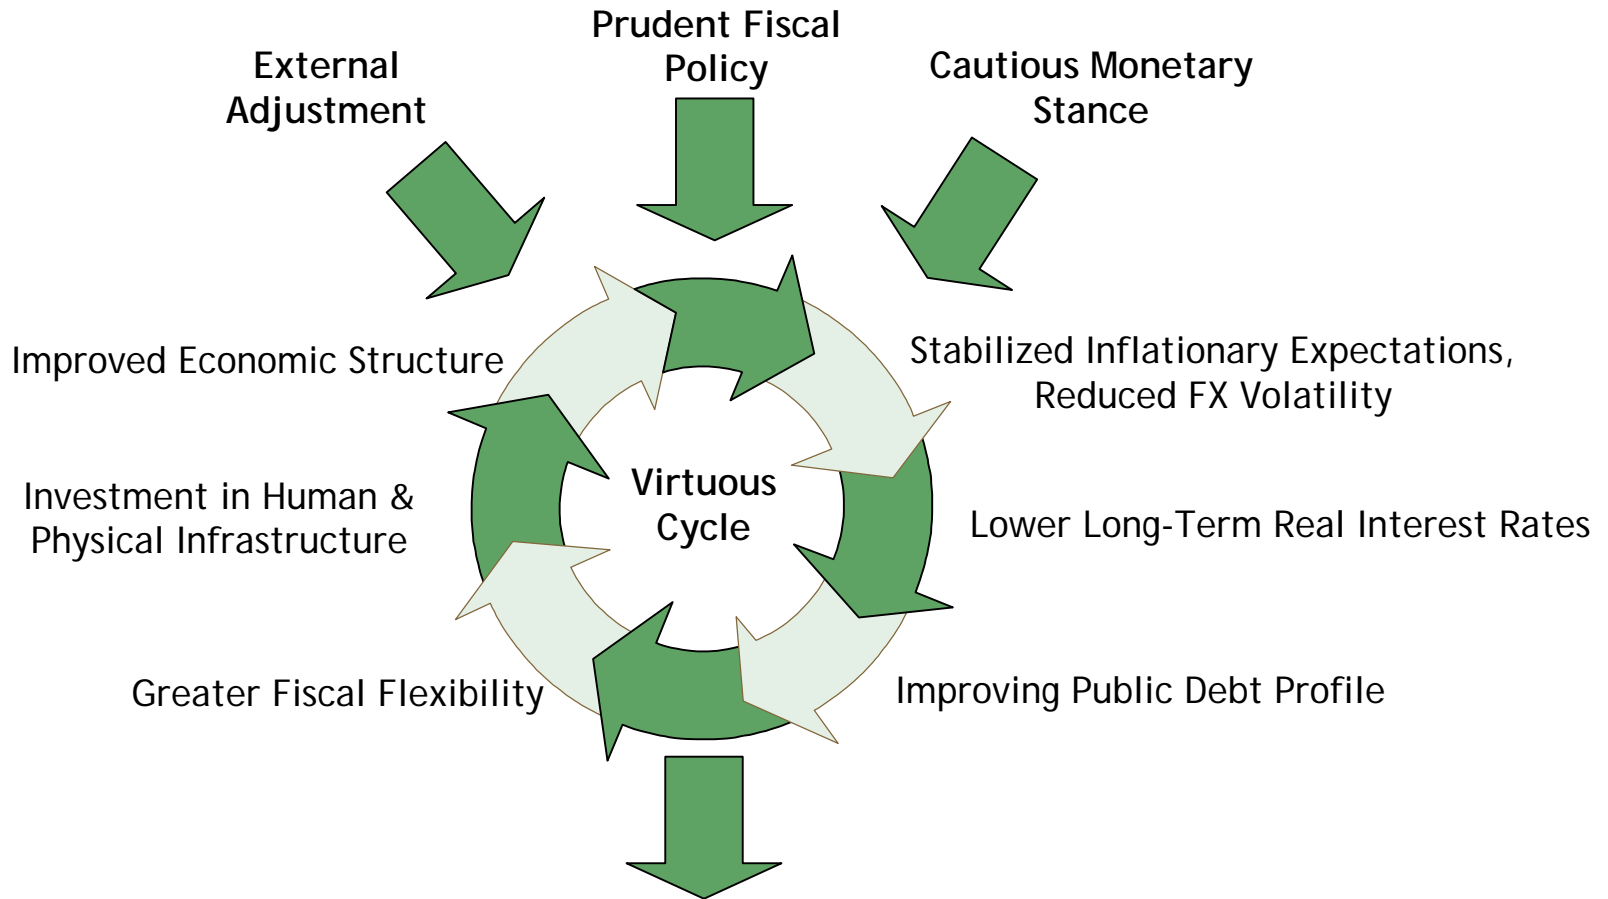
External Adjustment

Prudent Fiscal Policy

Cautious Monetary Stance

Improved Economic Structure

Stabilized Inflationary Expectations, Reduced FX Volatility

Investment in Human & Physical Infrastructure

Virtuous Cycle

Lower Long-Term Real Interest Rates

Greater Fiscal Flexibility

Improving Public Debt Profile